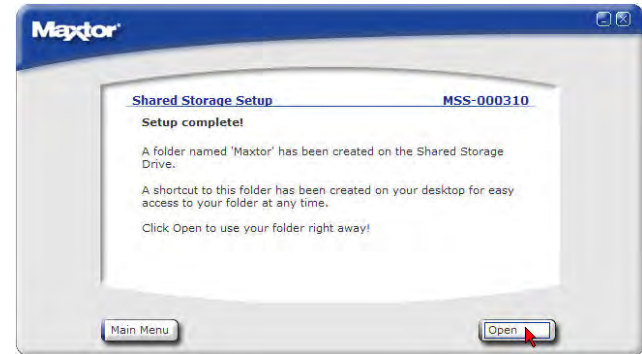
Maxtor

Shared Storage Setup MSS-000310

Setup complete!

A folder named 'Maxtor' has been created on the Shared Storage Drive.

A shortcut to this folder has been created on your desktop for easy access to your folder at any time.

Click Open to use your folder right away!

Main Menu

Open